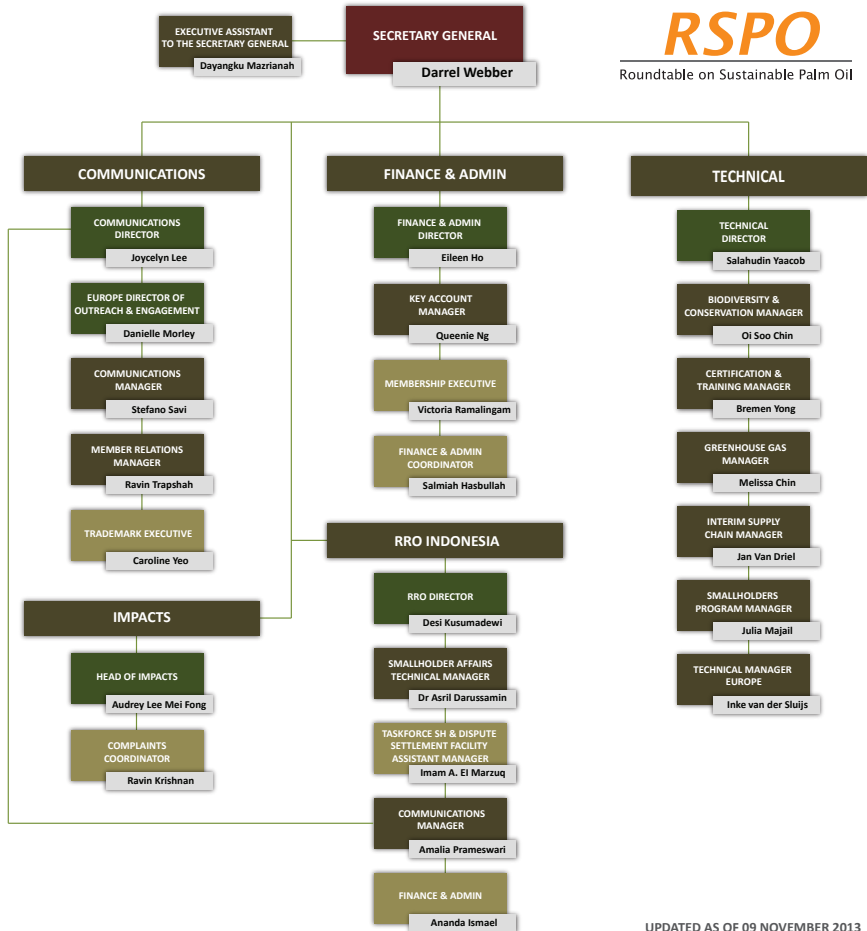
EXECUTIVE ASSISTANT TO THE SECRETARY GENERAL
Dayangku Mazrianah

SECRETARY GENERAL
Darrel Webber

RSPO
Roundtable on Sustainable Palm Oil

COMMUNICATIONS

COMMUNICATIONS DIRECTOR
Joycelyn Lee

EUROPE DIRECTOR OF OUTREACH & ENGAGEMENT
Danielle Morley

COMMUNICATIONS MANAGER
Stefano Savi

MEMBER RELATIONS MANAGER
Ravin Trapshah

TRADEMARK EXECUTIVE
Caroline Yeo

IMPACTS

HEAD OF IMPACTS
Audrey Lee Mei Fong

COMPLAINTS COORDINATOR
Ravin Krishnan

FINANCE & ADMIN

FINANCE & ADMIN DIRECTOR
Eileen Ho

KEY ACCOUNT MANAGER
Queenie Ng

MEMBERSHIP EXECUTIVE
Victoria Ramalingam

FINANCE & ADMIN COORDINATOR
Salmiah Hasbullah

RRO INDONESIA

RRO DIRECTOR
Desi Kusumadewi

SMALLHOLDER AFFAIRS TECHNICAL MANAGER
Dr Asril Darussamin

TASKFORCE SH & DISPUTE SETTLEMENT FACILITY ASSISTANT MANAGER
Imam A. El Marzuq

COMMUNICATIONS MANAGER
Amalia Prameswari

FINANCE & ADMIN
Ananda Ismael

TECHNICAL

TECHNICAL DIRECTOR
Salahudin Yaacob

BIODIVERSITY & CONSERVATION MANAGER
Oi Soo Chin

CERTIFICATION & TRAINING MANAGER
Bremen Yong

GREENHOUSE GAS MANAGER
Melissa Chin

INTERIM SUPPLY CHAIN MANAGER
Jan Van Driel

SMALLHOLDERS PROGRAM MANAGER
Julia Majail

TECHNICAL MANAGER EUROPE
Inke van der Sluijs

UPDATED AS OF 09 NOVEMBER 2013